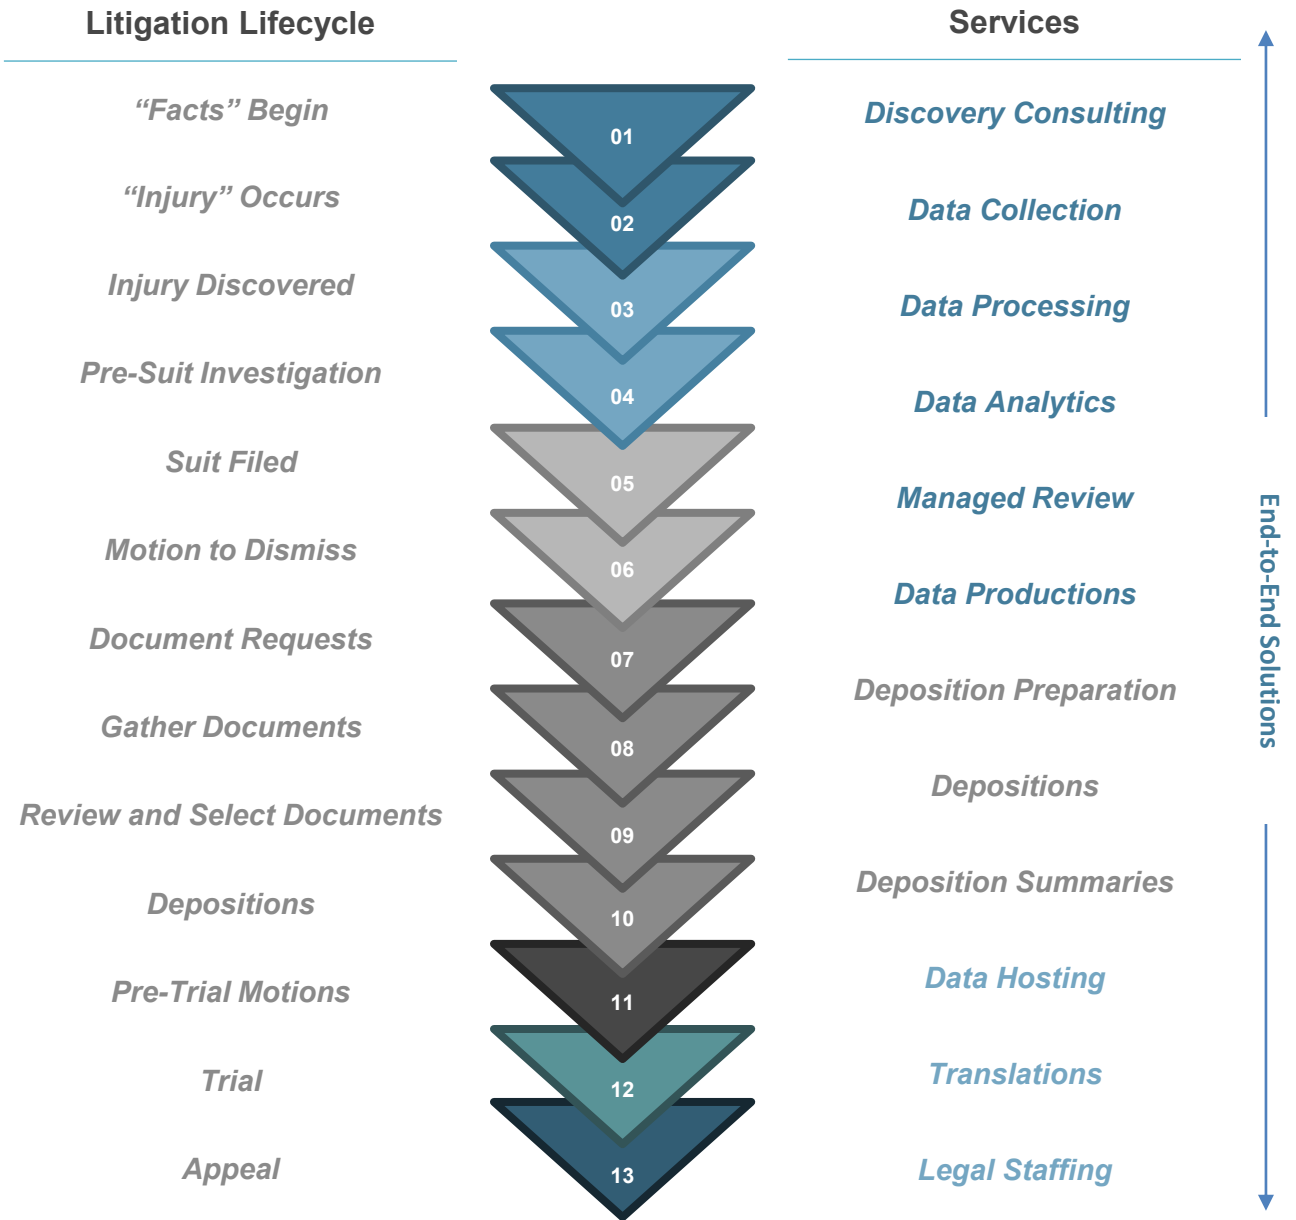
Litigation Lifecycle

“Facts” Begin
“Injury” Occurs
Injury Discovered
Pre-Suit Investigation
Suit Filed
Motion to Dismiss
Document Requests
Gather Documents
Review and Select Documents
Depositions
Pre-Trial Motions
Trial
Appeal

01
02
03
04
05
06
07
08
09
10
11
12
13

Services

Discovery Consulting
Data Collection
Data Processing
Data Analytics
Managed Review
Data Productions
Deposition Preparation
Depositions
Deposition Summaries
Data Hosting
Translations
Legal Staffing

End-to-End Solutions